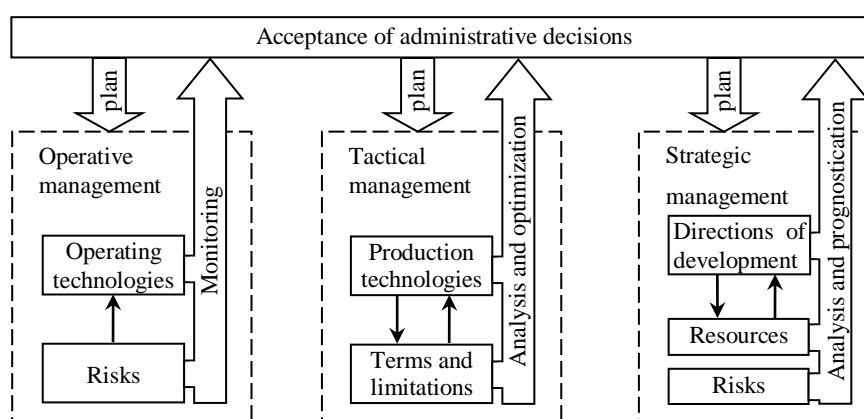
Acceptance of administrative decisions

plan

Operative management

Monitoring

Operating technologies

Risks

plan

Tactical management

Analysis and optimization

Production technologies

Terms and limitations

plan

Strategic management

Analysis and prognostication

Directions of development

Resources

Risks